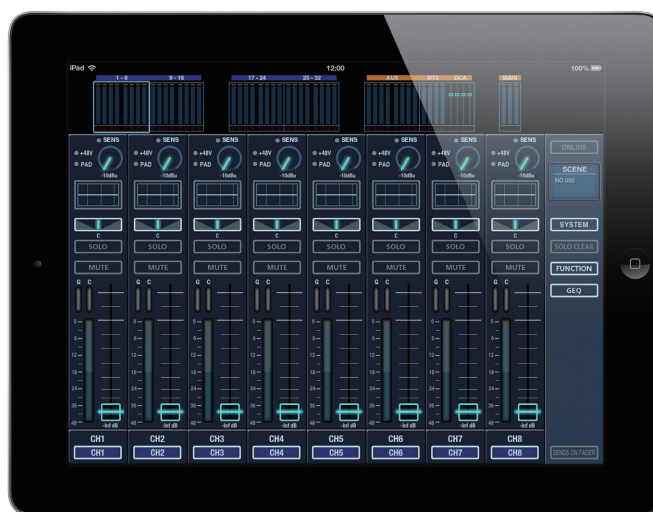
iPad 12:00 100%

1 - 8 9 - 16 17 - 24 25 - 32 AUX MTX DCA MAIN

SENS +48V PAD -10dBu C SOLO MUTE G C 0 6 12 18 24 30 36 48 -Inf dB CH1 CH1

SENS +48V PAD -10dBu C SOLO MUTE G C -Inf dB CH2 CH2

SENS +48V PAD -10dBu C SOLO MUTE G C -Inf dB CH3 CH3

SENS +48V PAD -10dBu C SOLO MUTE G C -Inf dB CH4 CH4

SENS +48V PAD -10dBu C SOLO MUTE G C -Inf dB CH5 CH5

SENS +48V PAD -10dBu C SOLO MUTE G C -Inf dB CH6 CH6

SENS +48V PAD -10dBu C SOLO MUTE G C -Inf dB CH7 CH7

SENS +48V PAD -10dBu C SOLO MUTE G C -Inf dB CH8 CH8

ONLINE
SCENE
NO.000
SYSTEM
SOLO CLEAR
FUNCTION
GEQ
SENDS ON FADER